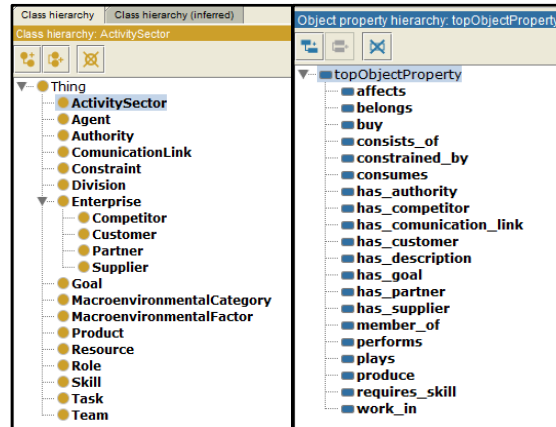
Class hierarchy | Class hierarchy (inferred)

Class hierarchy: ActivitySector

Thing
ActivitySector
Agent
Authority
ComunicationLink
Constraint
Division
Enterprise
Competitor
Customer
Partner
Supplier
Goal
MacroenvironmentalCategory
MacroenvironmentalFactor
Product
Resource
Role
Skill
Task
Team

Object property hierarchy: topObjectProperty

topObjectProperty
affects
belongs
buy
consists_of
constrained_by
consumes
has_authority
has_competitor
has_comunication_link
has_customer
has_description
has_goal
has_partner
has_supplier
member_of
performs
plays
produce
requires_skill
work_in